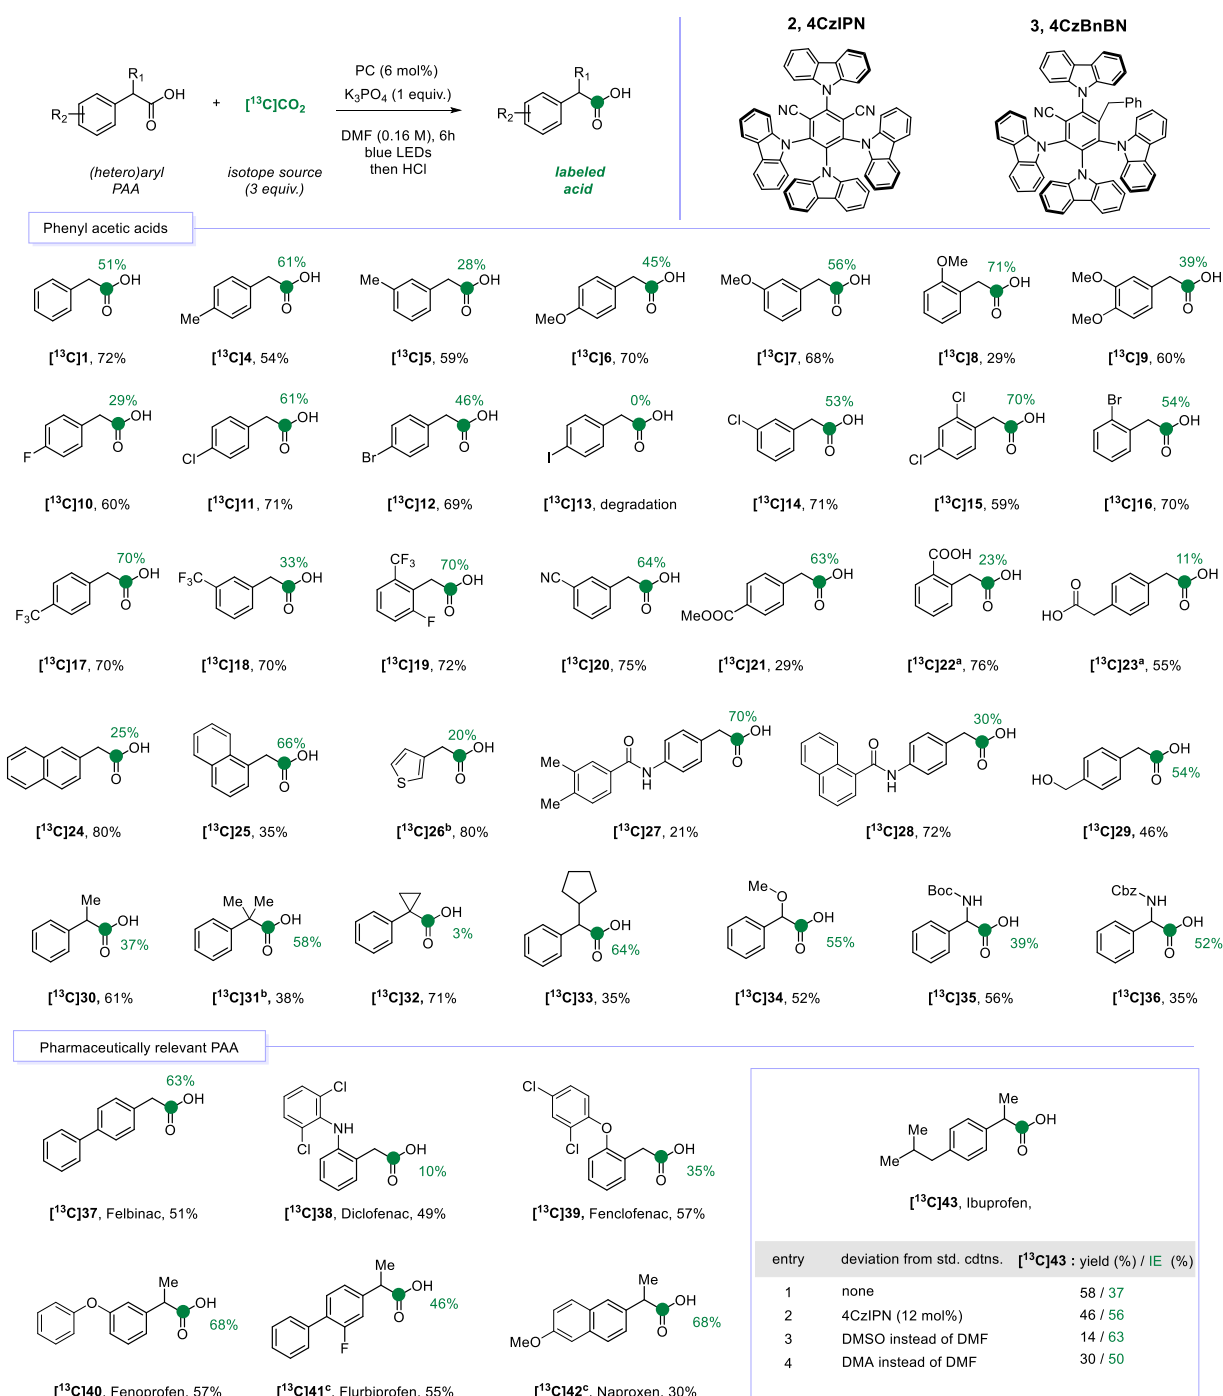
$R_2$ $R_1$ OH O + $[^{13}C]CO_2$ PC (6 mol%) $K_3PO_4$ (1 equiv.) DMF (0.16 M), 6h blue LEDs then HCl $R_2$ $R_1$ OH O

(hetero)aryl PAA

isotope source (3 equiv.)

labeled acid

2, 4CzIPN

NC CN N N N N

3, 4CzBnBN

NC Ph N N N N

Phenyl acetic acids

51% OH O
$[^{13}C]$1, 72%

61% Me OH O
$[^{13}C]$4, 54%

Me 28% OH O
$[^{13}C]$5, 59%

45% MeO OH O
$[^{13}C]$6, 70%

MeO 56% OH O
$[^{13}C]$7, 68%

OMe 71% OH O
$[^{13}C]$8, 29%

MeO MeO 39% OH O
$[^{13}C]$9, 60%

29% F OH O
$[^{13}C]$10, 60%

61% Cl OH O
$[^{13}C]$11, 71%

46% Br OH O
$[^{13}C]$12, 69%

0% I OH O
$[^{13}C]$13, degradation

Cl 53% OH O
$[^{13}C]$14, 71%

Cl Cl 70% OH O
$[^{13}C]$15, 59%

Br 54% OH O
$[^{13}C]$16, 70%

70% $F_3C$ OH O
$[^{13}C]$17, 70%

$F_3C$ 33% OH O
$[^{13}C]$18, 70%

$CF_3$ 70% OH F O
$[^{13}C]$19, 72%

NC 64% OH O
$[^{13}C]$20, 75%

63% MeOOC OH O
$[^{13}C]$21, 29%

COOH 23% OH O
$[^{13}C]$22$^a$, 76%

O HO 11% OH O
$[^{13}C]$23$^a$, 55%

25% OH O
$[^{13}C]$24, 80%

66% OH O
$[^{13}C]$25, 35%

20% S OH O
$[^{13}C]$26$^b$, 80%

Me Me O N H 70% OH O
$[^{13}C]$27, 21%

O N H 30% OH O
$[^{13}C]$28, 72%

HO OH O 54%
$[^{13}C]$29, 46%

Me OH O 37%
$[^{13}C]$30, 61%

Me Me OH O 58%
$[^{13}C]$31$^b$, 38%

OH O 3%
$[^{13}C]$32, 71%

OH O 64%
$[^{13}C]$33, 35%

Me O OH O 55%
$[^{13}C]$34, 52%

Boc NH OH O 39%
$[^{13}C]$35, 56%

Cbz NH OH O 52%
$[^{13}C]$36, 35%

Pharmaceutically relevant PAA

63% OH O
$[^{13}C]$37, Felbinac, 51%

Cl NH Cl OH O 10%
$[^{13}C]$38, Diclofenac, 49%

Cl Cl O OH O 35%
$[^{13}C]$39, Fenclofenac, 57%

O Me OH O 68%
$[^{13}C]$40, Fenoprofen, 57%

Me OH F O 46%
$[^{13}C]$41$^c$, Flurbiprofen, 55%

Me MeO OH O 68%
$[^{13}C]$42$^c$, Naproxen, 30%

Me Me Me OH O
$[^{13}C]$43, Ibuprofen,

| entry | deviation from std. cdtns. | $[^{13}C]$43 : yield (%) / IE (%) |
|---|---|---|
| 1 | none | 58 / 37 |
| 2 | 4CzIPN (12 mol%) | 46 / 56 |
| 3 | DMSO instead of DMF | 14 / 63 |
| 4 | DMA instead of DMF | 30 / 50 |